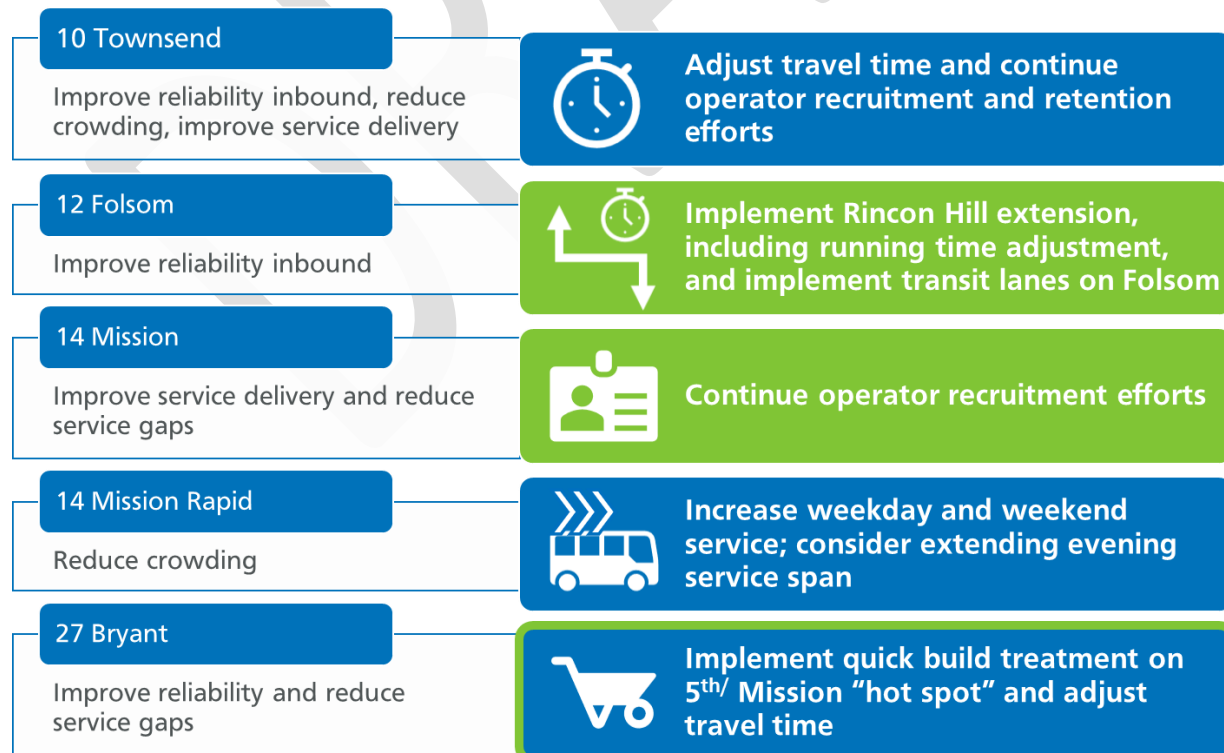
10 Townsend

Improve reliability inbound, reduce crowding, improve service delivery

Adjust travel time and continue operator recruitment and retention efforts

12 Folsom

Improve reliability inbound

Implement Rincon Hill extension, including running time adjustment, and implement transit lanes on Folsom

14 Mission

Improve service delivery and reduce service gaps

Continue operator recruitment efforts

14 Mission Rapid

Reduce crowding

Increase weekday and weekend service; consider extending evening service span

27 Bryant

Improve reliability and reduce service gaps

Implement quick build treatment on 5$^{th/}$ Mission "hot spot" and adjust travel time